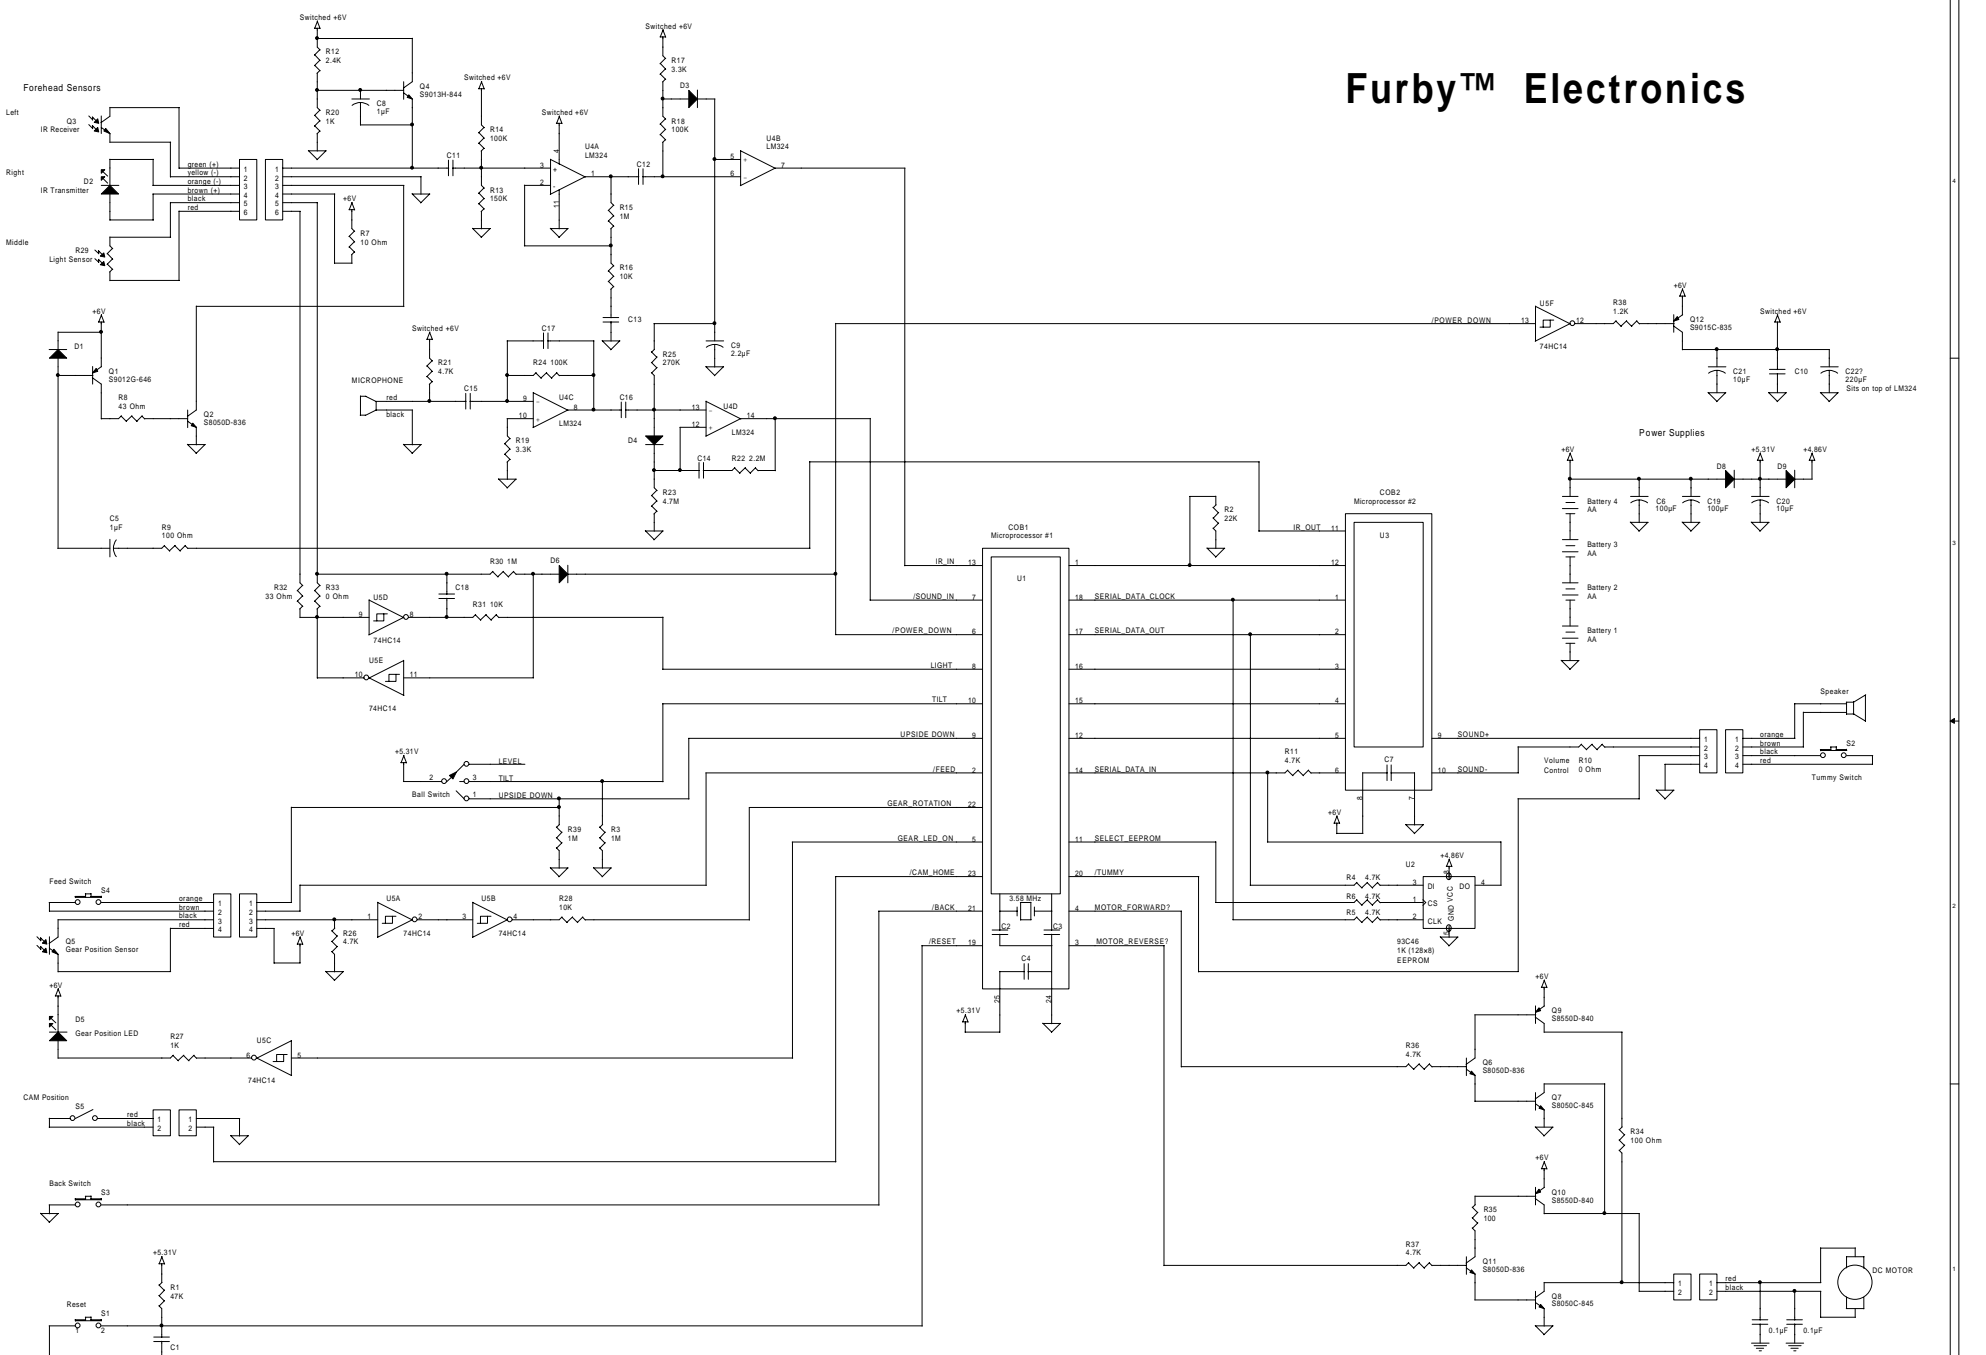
Furby™ Electronics

Forehead Sensors

Left
Q3
IR Receiver

Right
D2
IR Transmitter

Middle
R29
Light Sensor

green (+)
yellow (-)
orange (-)
brown (+)
black
red

1 2 3 4 5 6
1 2 3 4 5 6

Switched +6V
R12
2.4K
R20
1K
C8
1µF
Q4
S9013H-844

Switched +6V
R14
100K
R13
150K
C11

Switched +6V
U4A
LM324
C12
R15
1M
R16
10K
C13

Switched +6V
R17
3.3K
D3
R18
100K
U4B
LM324

+6V
R7
10 Ohm

+6V
D1
Q1
S9012G-646
R8
43 Ohm
Q2
S8050D-836

Switched +6V
R21
4.7K
MICROPHONE
red
black
C15
C17
R24 100K
U4C
LM324
R19
3.3K
C16
U4D
LM324
D4
C14
R22 2.2M
R23
4.7M
R25
270K
C9
2.2µF

C5
1µF
R9
100 Ohm

R32
33 Ohm
R33
0 Ohm
U5D
74HC14
C18
R30 1M
D6
R31 10K
U5E
74HC14

/POWER_DOWN
U5F
74HC14
R38
1.2K
+6V
Q12
S9015C-835
Switched +6V
C21
10µF
C10
C22?
220µF
Sits on top of LM324

Power Supplies
+6V
Battery 4
AA
Battery 3
AA
Battery 2
AA
Battery 1
AA
C6
100µF
C19
100µF
D8
+5.31V
D9
+4.86V
C20
10µF

R2
22K
IR_OUT
COB2
Microprocessor #2
U3

COB1
Microprocessor #1
U1

IR_IN 13
/SOUND_IN 7
/POWER_DOWN 6
LIGHT 8
TILT 10
UPSIDE DOWN 9
/FEED 2
GEAR_ROTATION 22
GEAR_LED_ON 5
/CAM_HOME 23
/BACK 21
/RESET 19

1
18 SERIAL_DATA_CLOCK
17 SERIAL_DATA_OUT
16
15
12
14 SERIAL_DATA_IN
11 SELECT_EEPROM
20 /TUMMY
4 MOTOR_FORWARD?
3 MOTOR_REVERSE?

3.58 MHz
C2
C3
C4
+5.31V
25
24

11
12
1
2
3
4
5
6
R11
4.7K
C7
+6V
8
7
9 SOUND+
10 SOUND-

Volume Control
R10
0 Ohm

Speaker
orange
brown
black
red
S2
Tummy Switch

+5.31V
2
3 TILT
LEVEL
Ball Switch
1 UPSIDE DOWN
R39
1M
R3
1M

U2
+4.86V
R4 4.7K
R6 4.7K
R5 4.7K
DI
CS
CLK
DO
GND VCC
93C46
1K (128x8)
EEPROM

Feed Switch
S4
orange
brown
black
red
Q5
Gear Position Sensor
+6V
R26
4.7K
U5A
74HC14
U5B
74HC14
R28
10K

+6V
D5
Gear Position LED
R27
1K
U5C
74HC14

CAM Position
S5
red
black

Back Switch
S3

+5.31V
R1
47K
Reset
S1
C1

+6V
Q9
S8550D-840
R36
4.7K
Q6
S8050D-836
Q7
S8050C-845
R34
100 Ohm
+6V
Q10
S8550D-840
R35
100
R37
4.7K
Q11
S8050D-836
Q8
S8050C-845
red
black
DC MOTOR
0.1µF
0.1µF

4
3
2
1